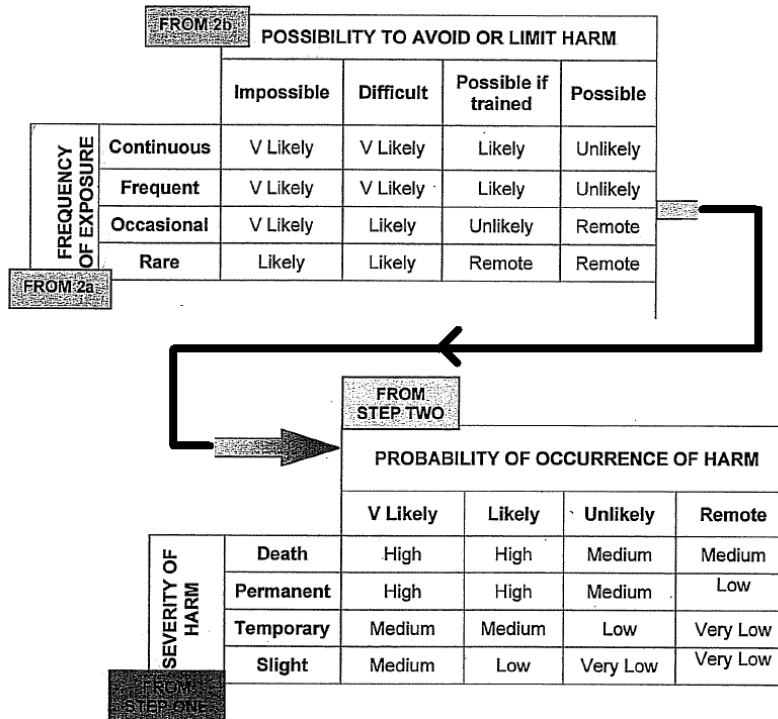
FROM 2b

POSSIBILITY TO AVOID OR LIMIT HARM

| FREQUENCY OF EXPOSURE | | Impossible | Difficult | Possible if trained | Possible |
|---|---|---|---|---|---|
| | Continuous | V Likely | V Likely | Likely | Unlikely |
| | Frequent | V Likely | V Likely | Likely | Unlikely |
| | Occasional | V Likely | Likely | Unlikely | Remote |
| | Rare | Likely | Likely | Remote | Remote |

FROM 2a

FROM STEP TWO

PROBABILITY OF OCCURRENCE OF HARM

| SEVERITY OF HARM | | V Likely | Likely | Unlikely | Remote |
|---|---|---|---|---|---|
| | Death | High | High | Medium | Medium |
| | Permanent | High | High | Medium | Low |
| | Temporary | Medium | Medium | Low | Very Low |
| | Slight | Medium | Low | Very Low | Very Low |

FROM STEP ONE